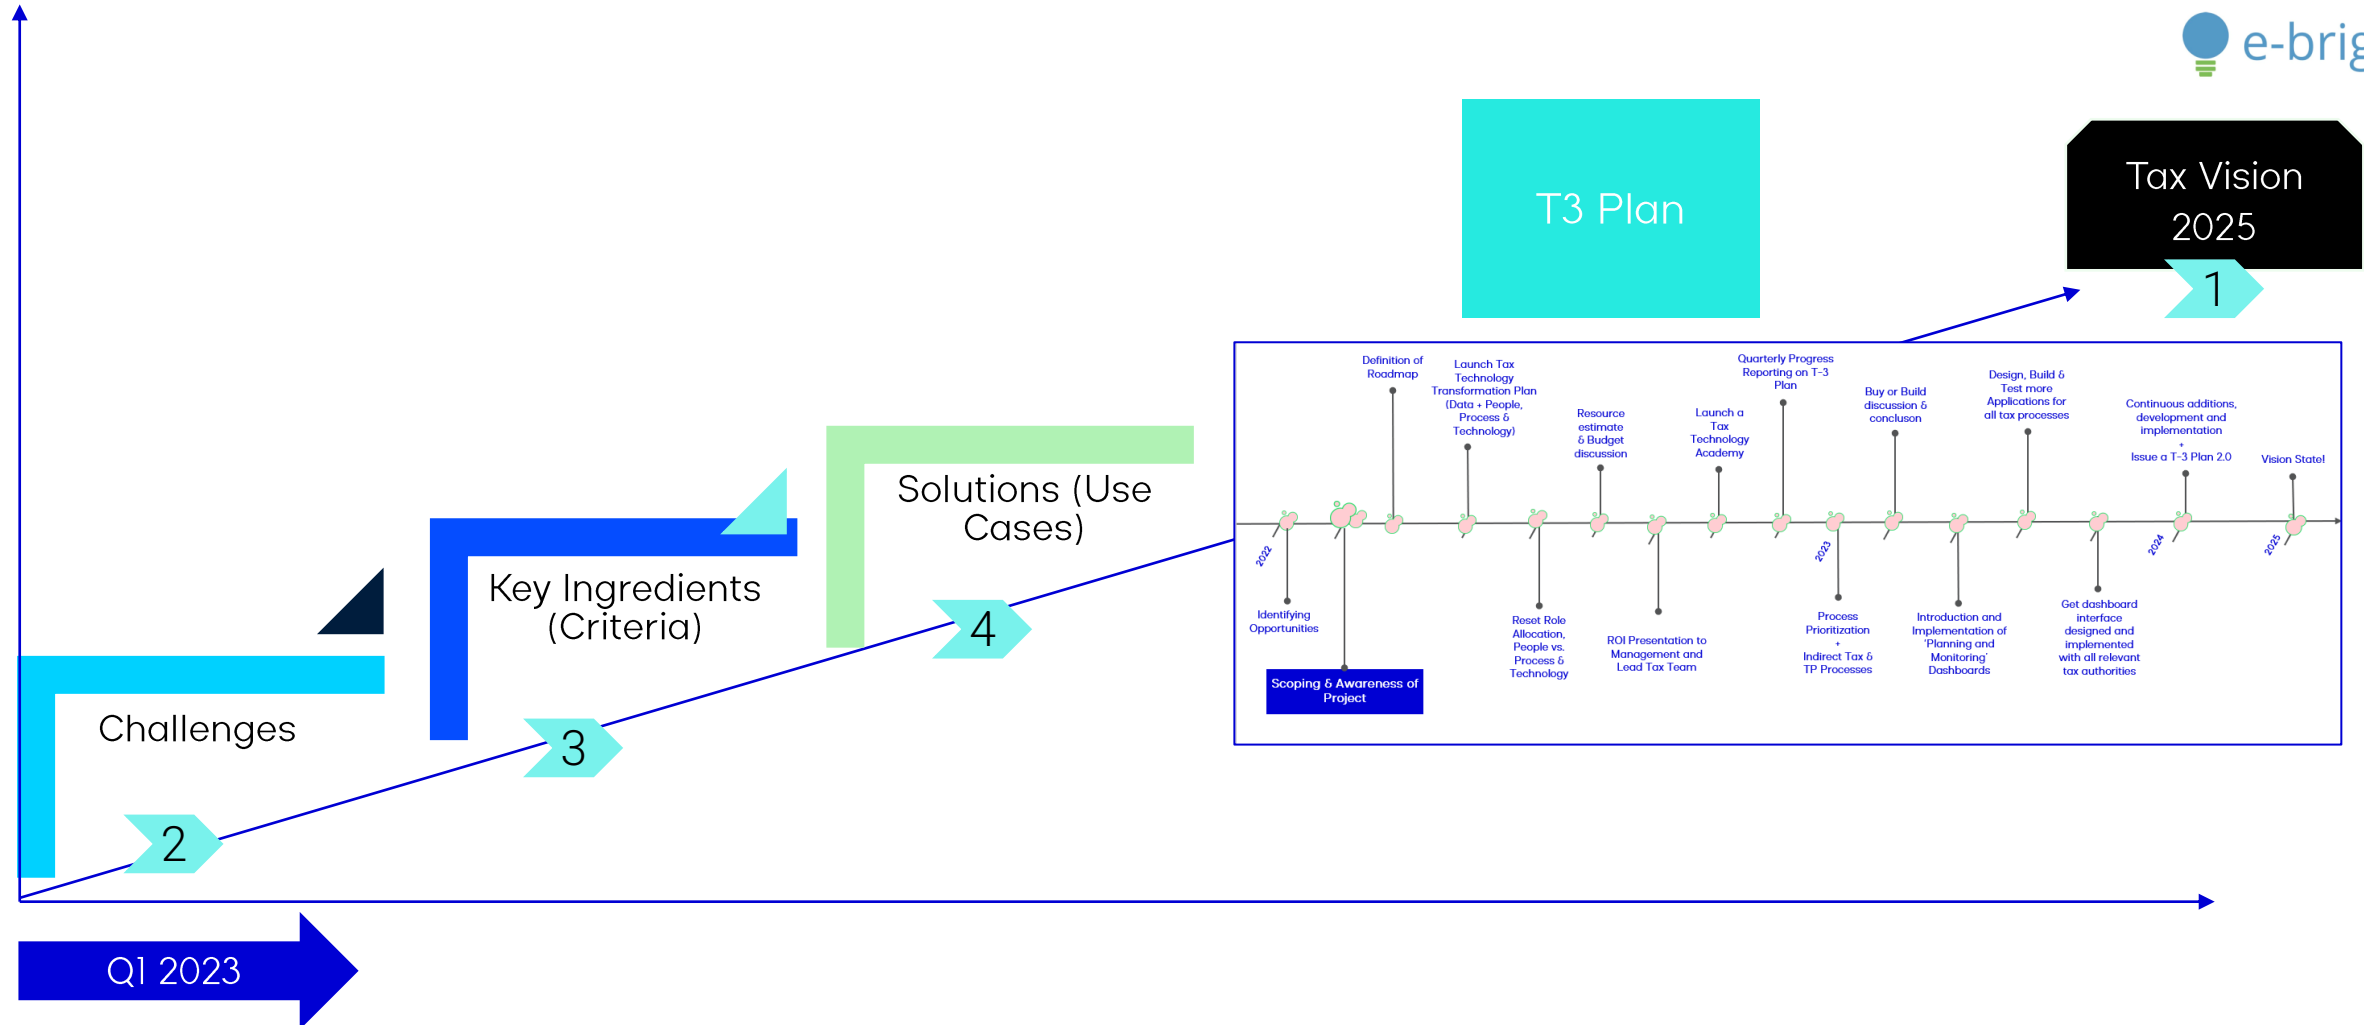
e-brig

T3 Plan

Tax Vision 2025

1

Solutions (Use Cases)

4

Key Ingredients (Criteria)

3

Challenges

2

Q1 2023

Definition of Roadmap

Launch Tax Technology Transformation Plan (Data + People, Process & Technology)

Resource estimate & Budget discussion

Launch a Tax Technology Academy

Quarterly Progress Reporting on T-3 Plan

Buy or Build discussion & conclusion

Design, Build & Test more Applications for all tax processes

Continuous additions, development and implementation + Issue a T-3 Plan 2.0

Vision State!

2022

2023

2024

2025

Identifying Opportunities

Scoping & Awareness of Project

Reset Role Allocation, People vs. Process & Technology

ROI Presentation to Management and Lead Tax Team

Process Prioritization + Indirect Tax & TP Processes

Introduction and Implementation of 'Planning and Monitoring' Dashboards

Get dashboard interface designed and implemented with all relevant tax authorities